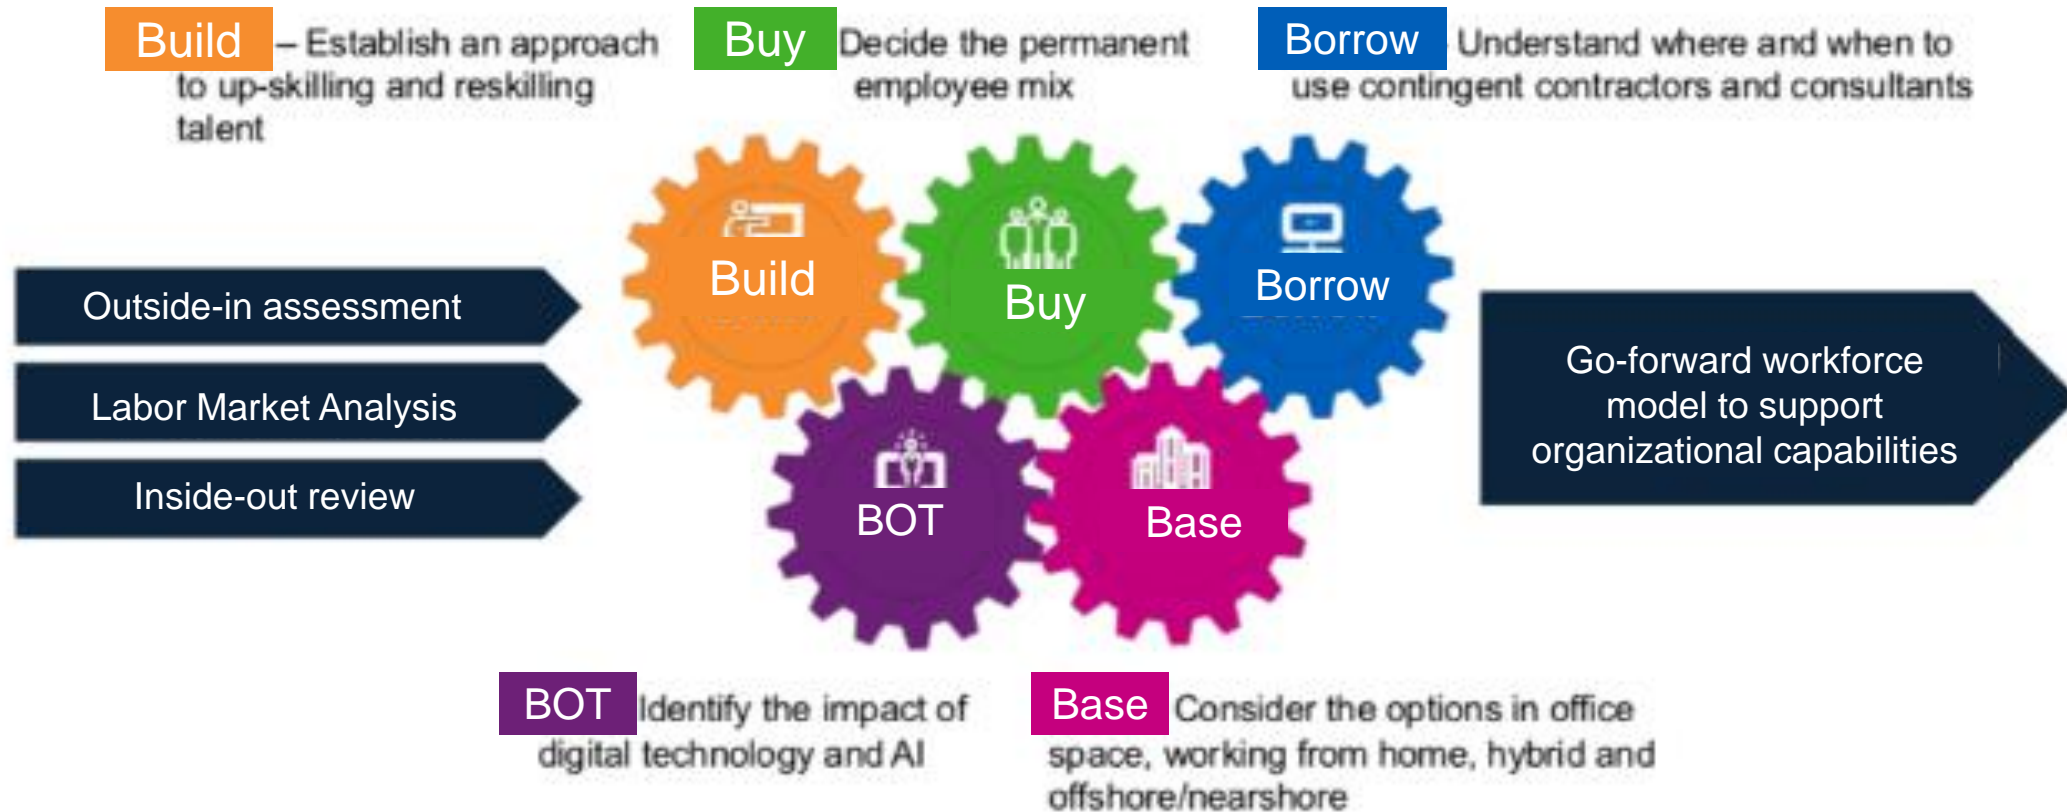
Build – Establish an approach to up-skilling and reskilling talent

Buy Decide the permanent employee mix

Borrow Understand where and when to use contingent contractors and consultants

Outside-in assessment

Labor Market Analysis

Inside-out review

Build

Buy

Borrow

BOT

Base

Go-forward workforce model to support organizational capabilities

BOT Identify the impact of digital technology and AI

Base Consider the options in office space, working from home, hybrid and offshore/nearshore